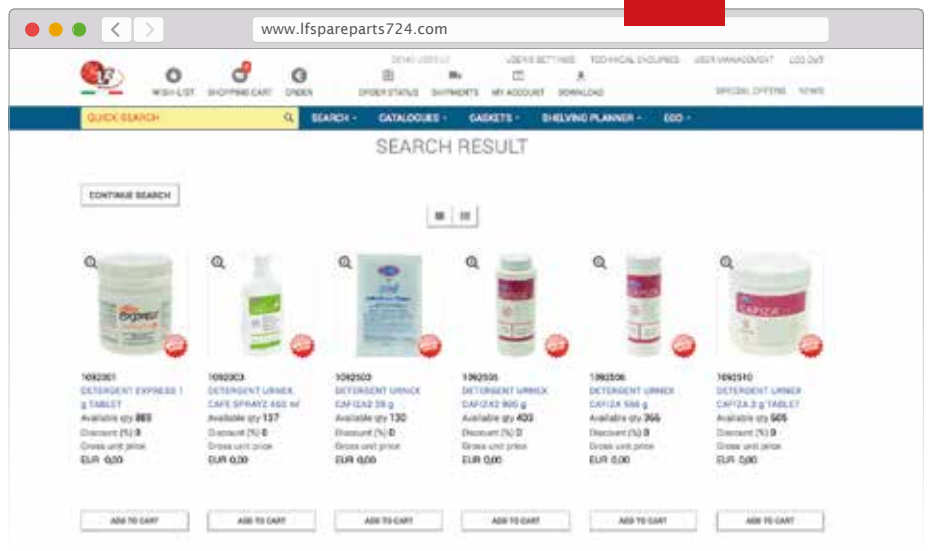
www.lfspareparts724.com

DEMO USER LF   USER'S SETTINGS   TECHNICAL ENQUIRIES   USER MANAGEMENT   LOG OUT

WISH-LIST   SHOPPING CART   ORDER   ORDER STATUS   SHIPMENTS   MY ACCOUNT   DOWNLOAD   SPECIAL OFFERS   NEWS

QUICK SEARCH   SEARCH   CATALOGUES   GASKETS   SHELVING PLANNER   ECO

SEARCH RESULT

CONTINUE SEARCH

1092001
DETERGENT EXPRESS 1 g TABLET
Available qty 885
Discount (%) 0
Gross unit price
EUR 0,00
ADD TO CART

1092003
DETERGENT URNEX CAFE SPRAYZ 650 ml
Available qty 137
Discount (%) 0
Gross unit price
EUR 0,00
ADD TO CART

1092503
DETERGENT URNEX CAFIZA2 28 g
Available qty 130
Discount (%) 0
Gross unit price
EUR 0,00
ADD TO CART

1092505
DETERGENT URNEX CAFIZA2 900 g
Available qty 403
Discount (%) 0
Gross unit price
EUR 0,00
ADD TO CART

1092506
DETERGENT URNEX CAFIZA 566 g
Available qty 366
Discount (%) 0
Gross unit price
EUR 0,00
ADD TO CART

1092510
DETERGENT URNEX CAFIZA 3 g TABLET
Available qty 605
Discount (%) 0
Gross unit price
EUR 0,00
ADD TO CART